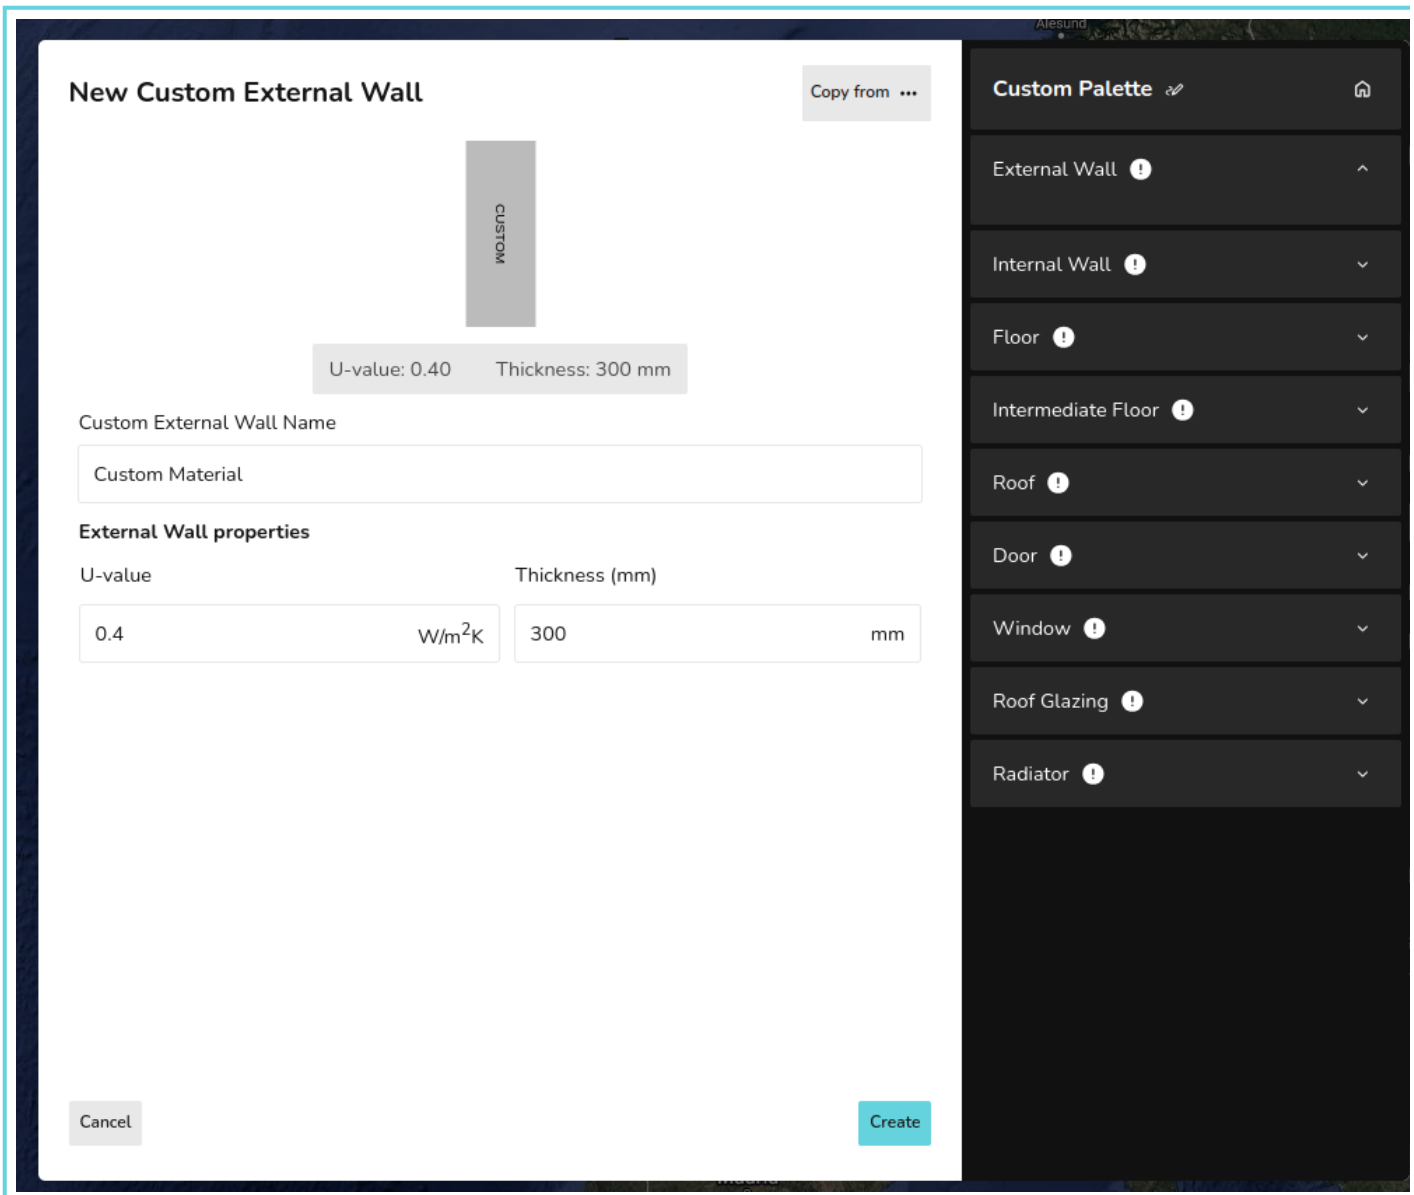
Alesund

New Custom External Wall

Copy from ...

CUSTOM

U-value: 0.40 Thickness: 300 mm

Custom External Wall Name

Custom Material

External Wall properties

U-value

Thickness (mm)

0.4 W/m$^2$K

300 mm

Cancel

Create

Custom Palette

External Wall

Internal Wall

Floor

Intermediate Floor

Roof

Door

Window

Roof Glazing

Radiator